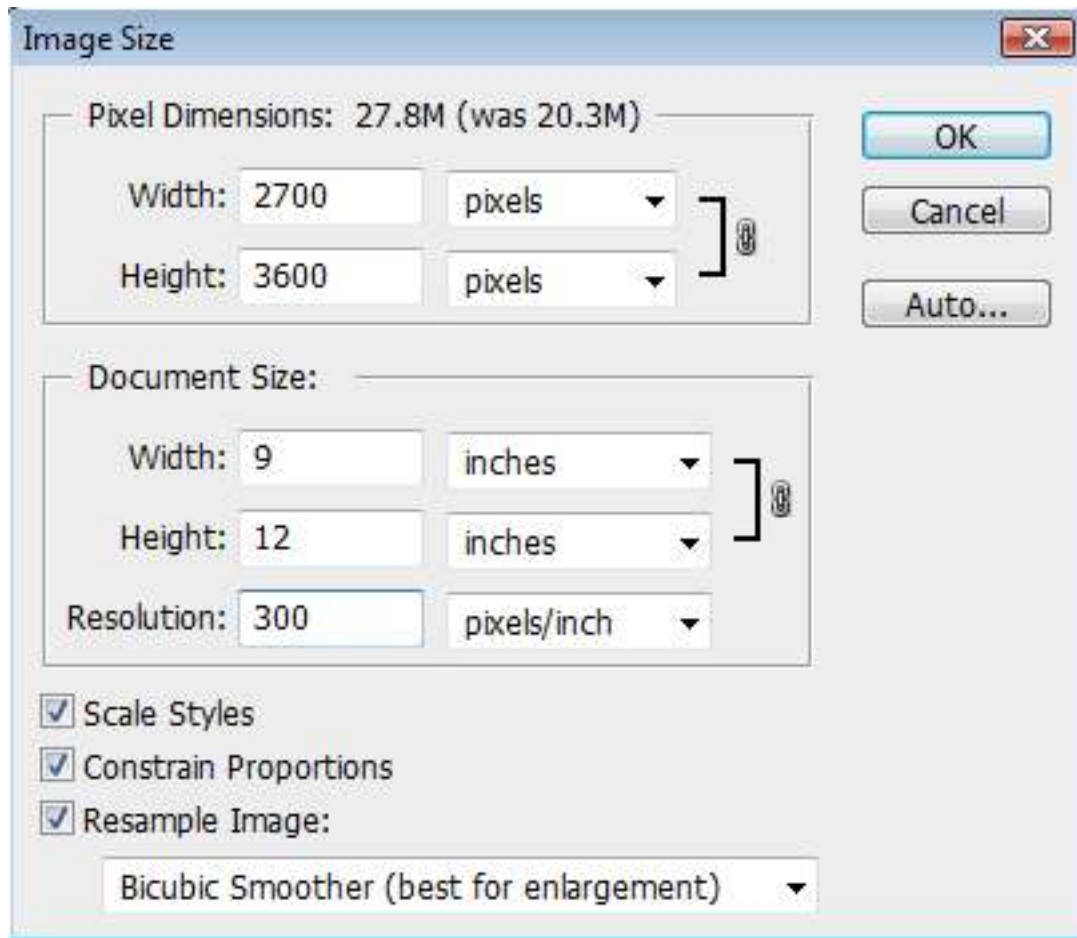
Image Size

Pixel Dimensions: 27.8M (was 20.3M)

Width: 2700 pixels

Height: 3600 pixels

OK

Cancel

Auto...

Document Size:

Width: 9 inches

Height: 12 inches

Resolution: 300 pixels/inch

Scale Styles

Constrain Proportions

Resample Image:

Bicubic Smoother (best for enlargement)